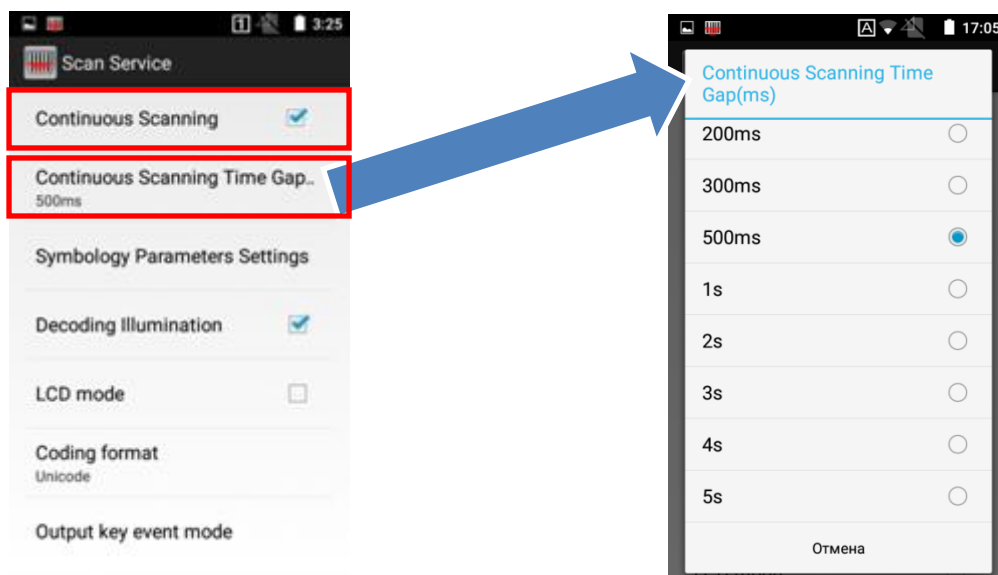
1 3:25

Scan Service

Continuous Scanning

Continuous Scanning Time Gap..
500ms

Symbology Parameters Settings

Decoding Illumination

LCD mode

Coding format
Unicode

Output key event mode

A 17:05

Continuous Scanning Time Gap(ms)

200ms

300ms

500ms

1s

2s

3s

4s

5s

Отмена